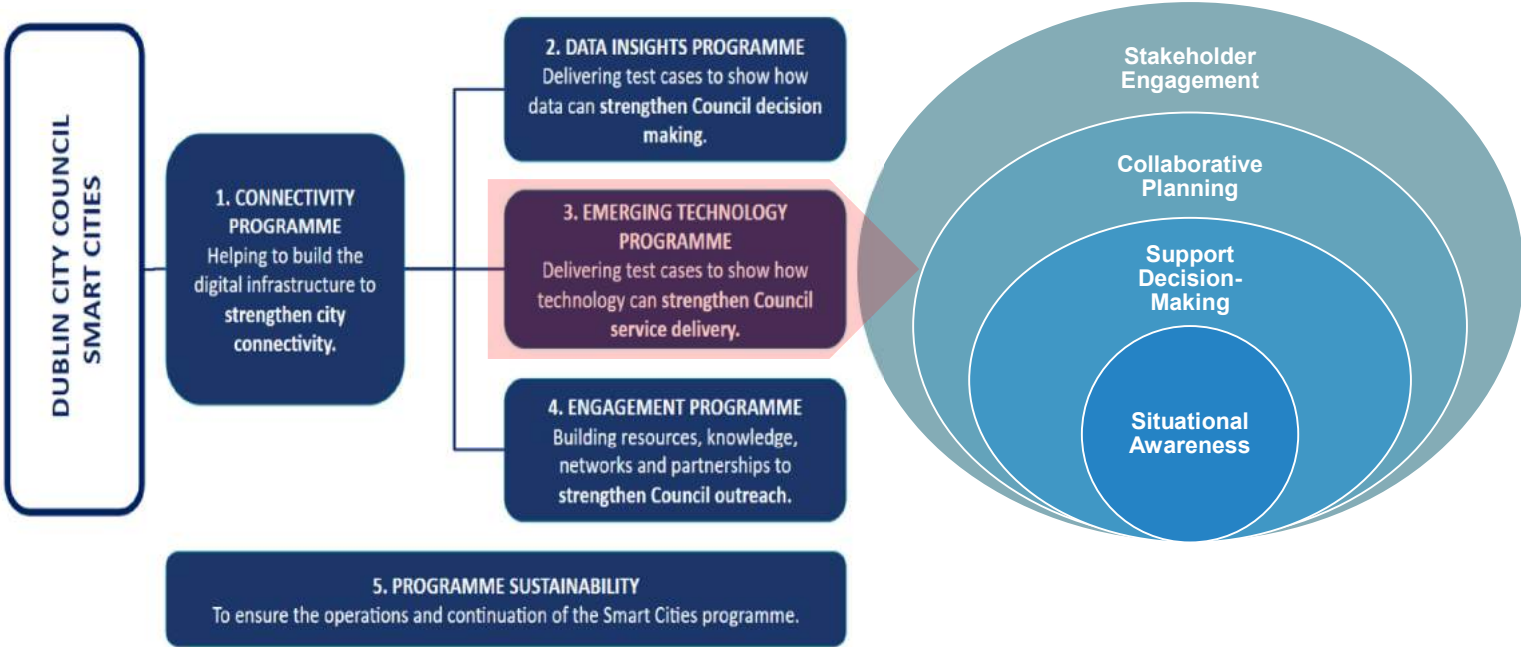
DUBLIN CITY COUNCIL SMART CITIES

1. CONNECTIVITY PROGRAMME
Helping to build the digital infrastructure to strengthen city connectivity.

2. DATA INSIGHTS PROGRAMME
Delivering test cases to show how data can strengthen Council decision making.

3. EMERGING TECHNOLOGY PROGRAMME
Delivering test cases to show how technology can strengthen Council service delivery.

4. ENGAGEMENT PROGRAMME
Building resources, knowledge, networks and partnerships to strengthen Council outreach.

5. PROGRAMME SUSTAINABILITY
To ensure the operations and continuation of the Smart Cities programme.

Stakeholder Engagement

Collaborative Planning

Support Decision-Making

Situational Awareness